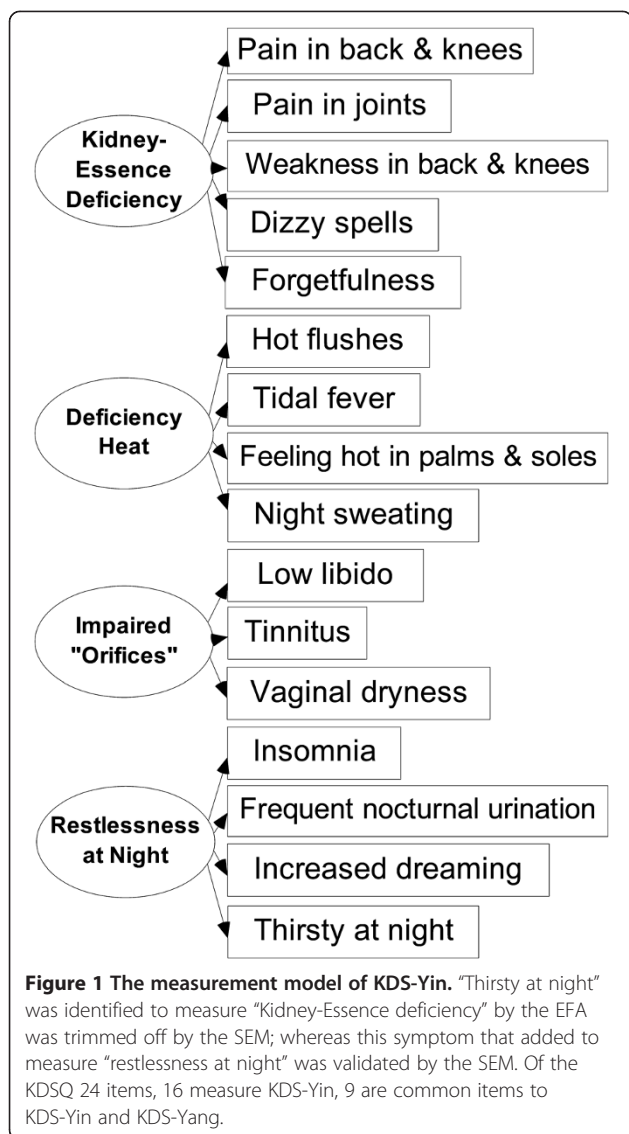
Kidney-Essence Deficiency

Pain in back & knees

Pain in joints

Weakness in back & knees

Dizzy spells

Forgetfulness

Deficiency Heat

Hot flushes

Tidal fever

Feeling hot in palms & soles

Night sweating

Impaired "Orifices"

Low libido

Tinnitus

Vaginal dryness

Restlessness at Night

Insomnia

Frequent nocturnal urination

Increased dreaming

Thirsty at night

**Figure 1 The measurement model of KDS-Yin.** "Thirsty at night" was identified to measure "Kidney-Essence deficiency" by the EFA was trimmed off by the SEM; whereas this symptom that added to measure "restlessness at night" was validated by the SEM. Of the KDSQ 24 items, 16 measure KDS-Yin, 9 are common items to KDS-Yin and KDS-Yang.